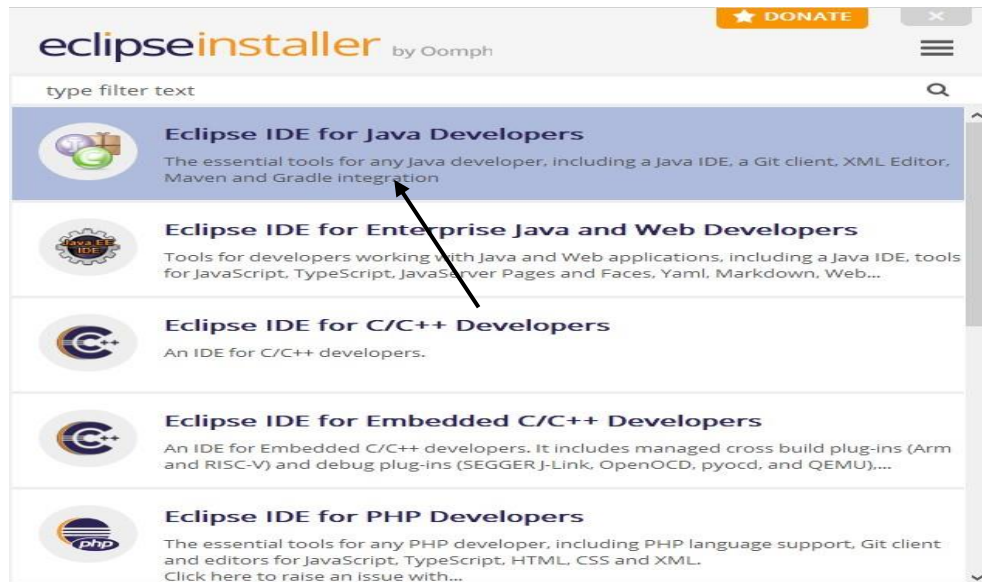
DONATE

×

eclipseinstaller by Oomph

type filter text

Eclipse IDE for Java Developers
The essential tools for any Java developer, including a Java IDE, a Git client, XML Editor, Maven and Gradle integration

Java EE IDE

Eclipse IDE for Enterprise Java and Web Developers
Tools for developers working with Java and Web applications, including a Java IDE, tools for JavaScript, TypeScript, JavaServer Pages and Faces, Yaml, Markdown, Web...

Eclipse IDE for C/C++ Developers
An IDE for C/C++ developers.

Eclipse IDE for Embedded C/C++ Developers
An IDE for Embedded C/C++ developers. It includes managed cross build plug-ins (Arm and RISC-V) and debug plug-ins (SEGGER J-Link, OpenOCD, pyocd, and QEMU),...

php

Eclipse IDE for PHP Developers
The essential tools for any PHP developer, including PHP language support, Git client and editors for JavaScript, TypeScript, HTML, CSS and XML.
Click here to raise an issue with...